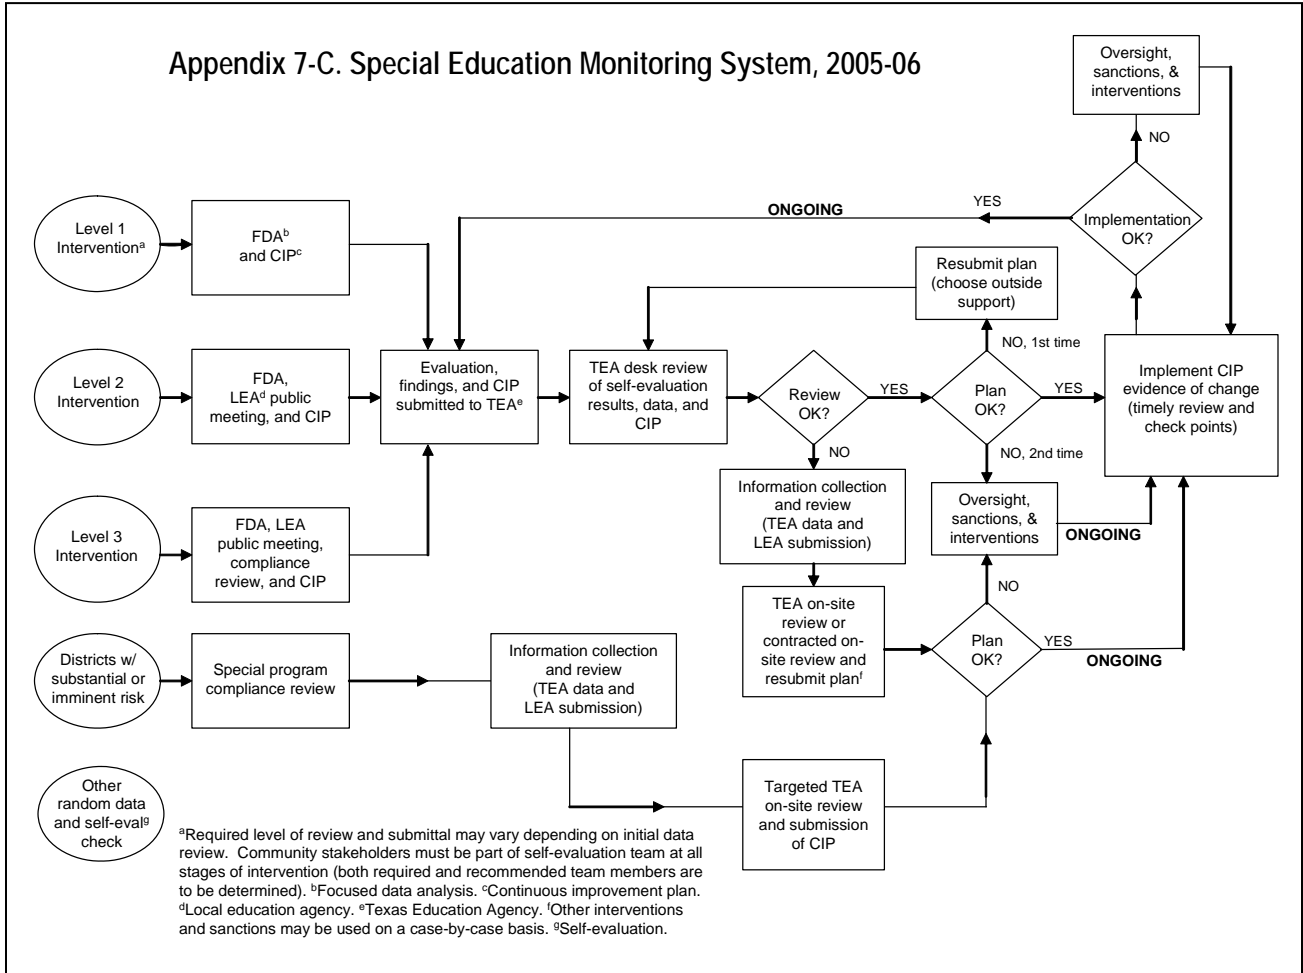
Appendix 7-C. Special Education Monitoring System, 2005-06

Oversight, sanctions, & interventions

NO

YES

ONGOING

Implementation OK?

Level 1 Intervention$^{a}$

FDA$^{b}$ and CIP$^{c}$

Resubmit plan (choose outside support)

NO, 1st time

Level 2 Intervention

FDA, LEA$^{d}$ public meeting, and CIP

Evaluation, findings, and CIP submitted to TEA$^{e}$

TEA desk review of self-evaluation results, data, and CIP

Review OK?

YES

Plan OK?

YES

Implement CIP evidence of change (timely review and check points)

NO

NO, 2nd time

Information collection and review (TEA data and LEA submission)

Oversight, sanctions, & interventions

ONGOING

Level 3 Intervention

FDA, LEA public meeting, compliance review, and CIP

TEA on-site review or contracted on-site review and resubmit plan$^{f}$

NO

Plan OK?

YES

ONGOING

Districts w/ substantial or imminent risk

Special program compliance review

Information collection and review (TEA data and LEA submission)

Other random data and self-eval$^{g}$ check

Targeted TEA on-site review and submission of CIP

$^{a}$Required level of review and submittal may vary depending on initial data review. Community stakeholders must be part of self-evaluation team at all stages of intervention (both required and recommended team members are to be determined). $^{b}$Focused data analysis. $^{c}$Continuous improvement plan. $^{d}$Local education agency. $^{e}$Texas Education Agency. $^{f}$Other interventions and sanctions may be used on a case-by-case basis. $^{g}$Self-evaluation.